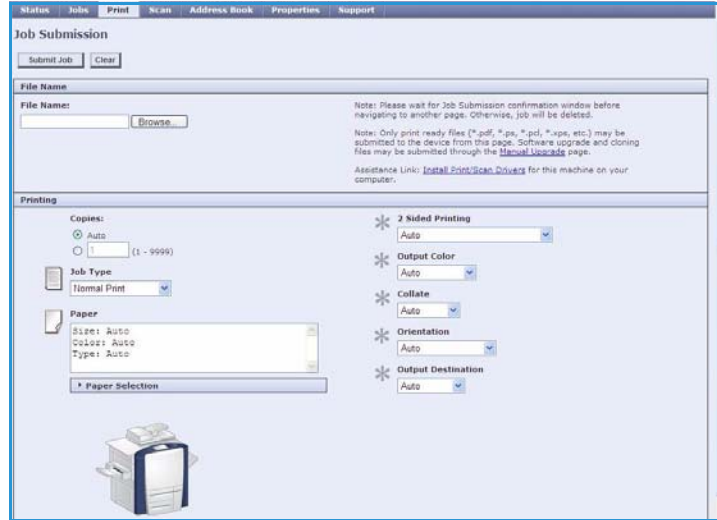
Status Jobs Print Scan Address Book Properties Support

Job Submission

Submit Job Clear

File Name

File Name:

Browse...

Note: Please wait for Job Submission confirmation window before navigating to another page. Otherwise, job will be deleted.

Note: Only print ready files (*.pdf, *.ps, *.pcl, *.xps, etc.) may be submitted to the device from this page. Software upgrade and cloning files may be submitted through the Manual Upgrade page.

Assistance Link: Install Print/Scan Drivers for this machine on your computer.

Printing

Copies:

Auto

1 (1 - 9999)

Job Type

Normal Print

Paper

Size: Auto
Color: Auto
Type: Auto

Paper Selection

2 Sided Printing

Auto

Output Color

Auto

Collate

Auto

Orientation

Auto

Output Destination

Auto